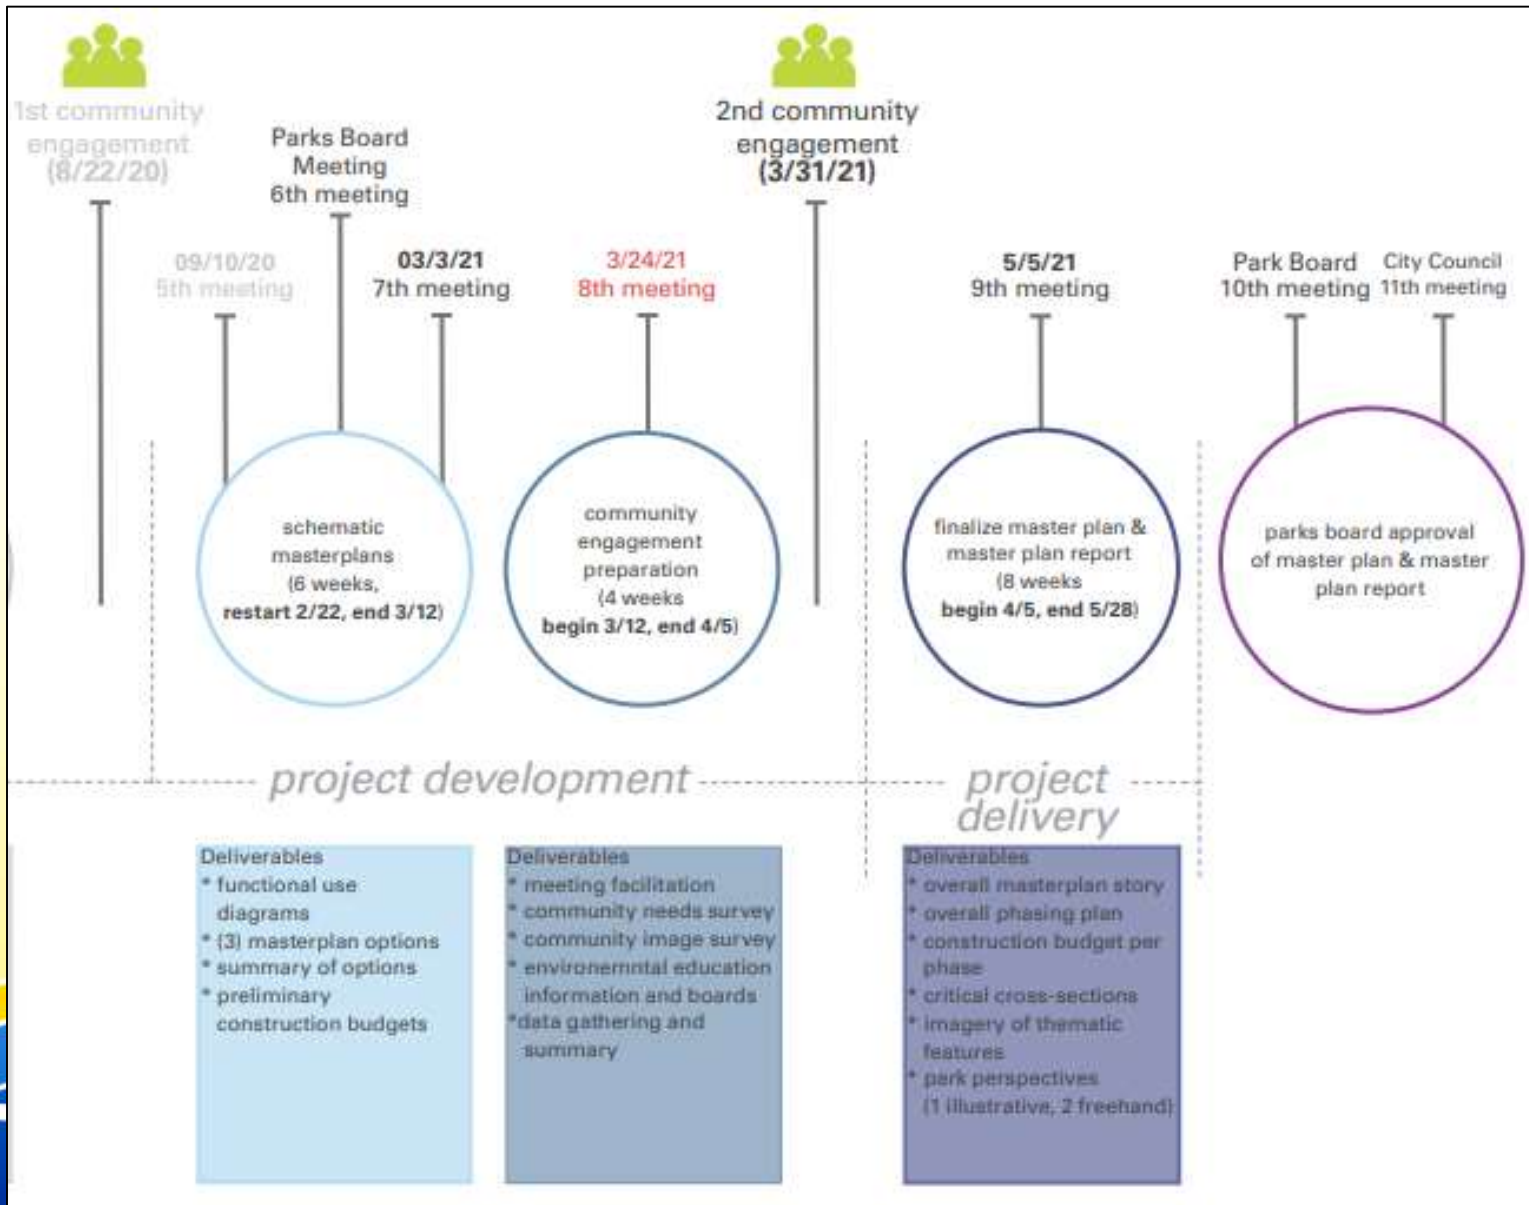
1st community engagement (8/22/20)

Parks Board Meeting 6th meeting

09/10/20 5th meeting

03/3/21 7th meeting

3/24/21 8th meeting

2nd community engagement (3/31/21)

5/5/21 9th meeting

Park Board 10th meeting

City Council 11th meeting

schematic masterplans (6 weeks, restart 2/22, end 3/12)

community engagement preparation (4 weeks begin 3/12, end 4/5)

finalize master plan & master plan report (8 weeks begin 4/5, end 5/28)

parks board approval of master plan & master plan report

project development

project delivery

Deliverables
* functional use diagrams
* (3) masterplan options
* summary of options
* preliminary construction budgets

Deliverables
* meeting facilitation
* community needs survey
* community image survey
* environemntal education information and boards
*data gathering and summary

Deliverables
* overall masterplan story
* overall phasing plan
* construction budget per phase
* critical cross-sections
* imagery of thematic features
* park perspectives (1 illustrative, 2 freehand)